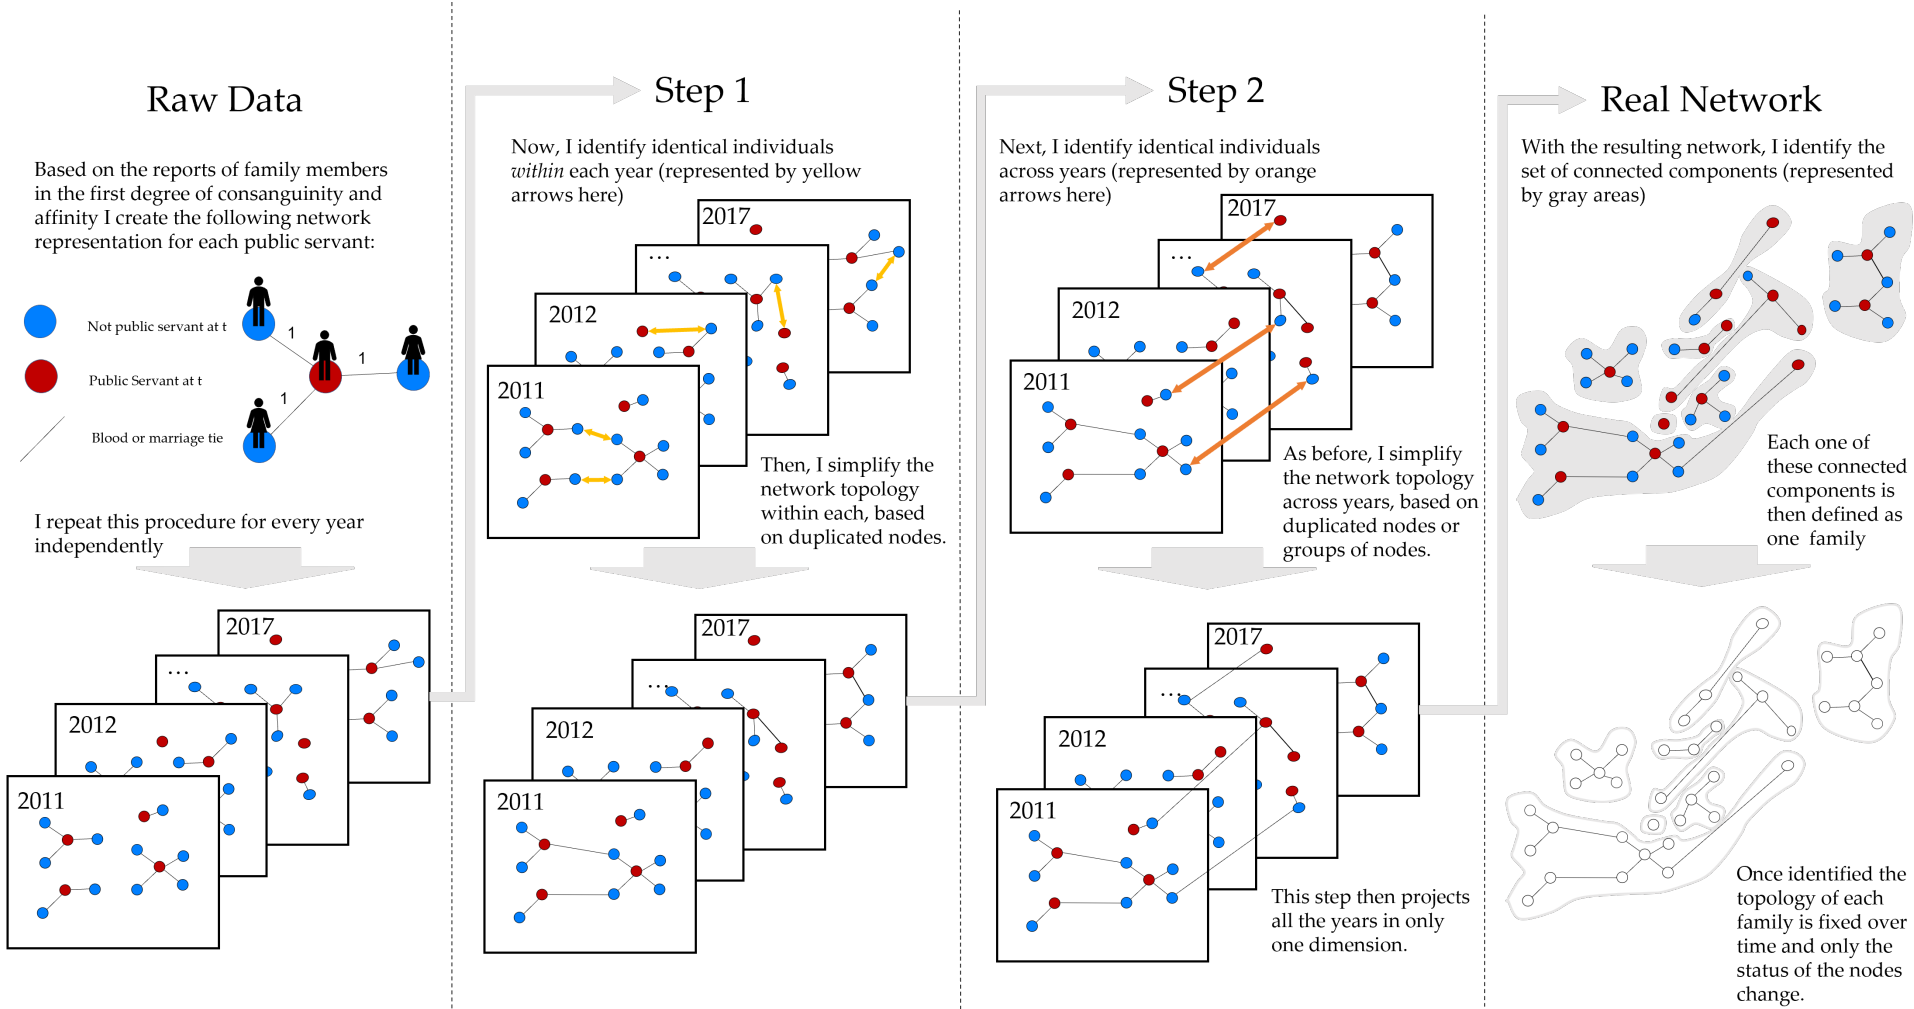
Raw Data

Based on the reports of family members in the first degree of consanguinity and affinity I create the following network representation for each public servant:

Not public servant at t

Public Servant at t

Blood or marriage tie

1

1

1

I repeat this procedure for every year independently

2017

...

2012

2011

Step 1

Now, I identify identical individuals *within* each year (represented by yellow arrows here)

2017

...

2012

2011

Then, I simplify the network topology within each, based on duplicated nodes.

2017

...

2012

2011

Step 2

Next, I identify identical individuals across years (represented by orange arrows here)

2017

...

2012

2011

As before, I simplify the network topology across years, based on duplicated nodes or groups of nodes.

2017

...

2012

2011

This step then projects all the years in only one dimension.

Real Network

With the resulting network, I identify the set of connected components (represented by gray areas)

Each one of these connected components is then defined as one family

Once identified the topology of each family is fixed over time and only the status of the nodes change.